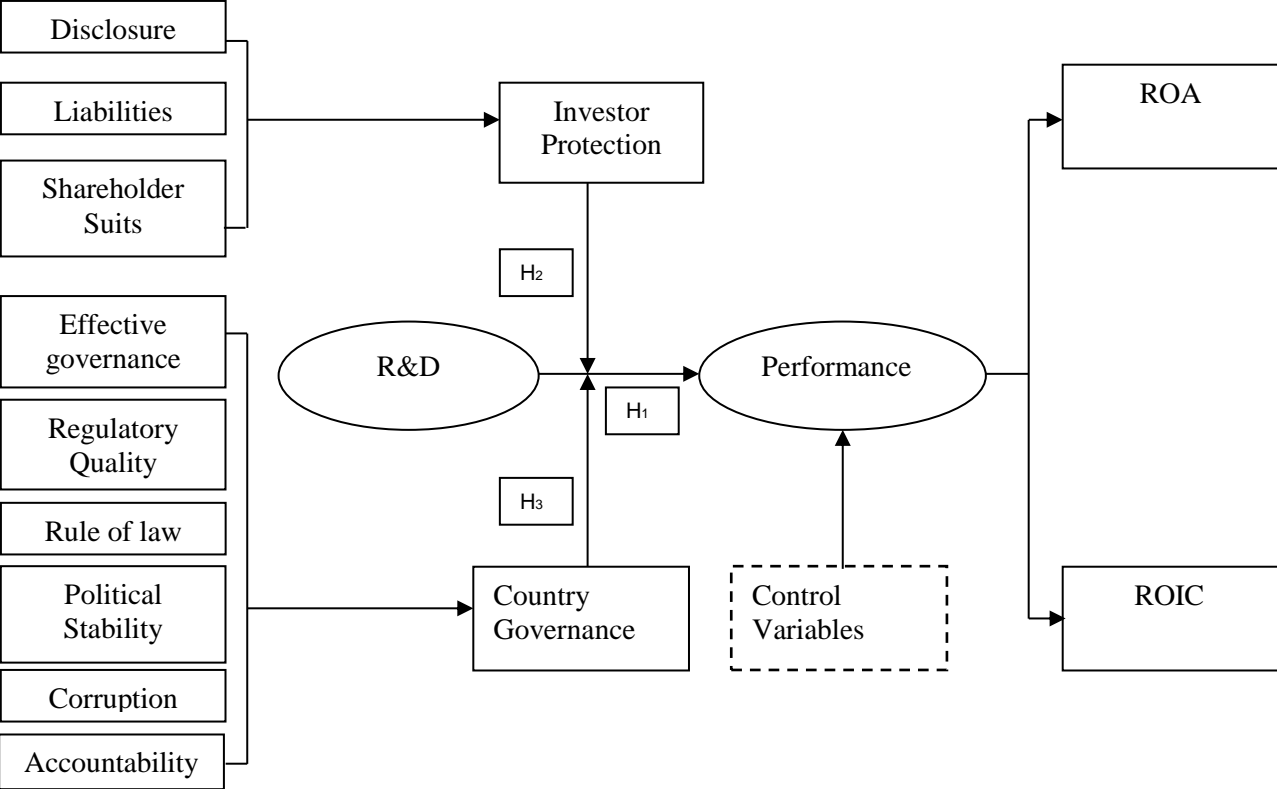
Disclosure

Liabilities

Shareholder Suits

Investor Protection

ROA

H$_2$

Effective governance

R&D

Performance

H$_1$

Regulatory Quality

H$_3$

Rule of law

Political Stability

Country Governance

Control Variables

ROIC

Corruption

Accountability